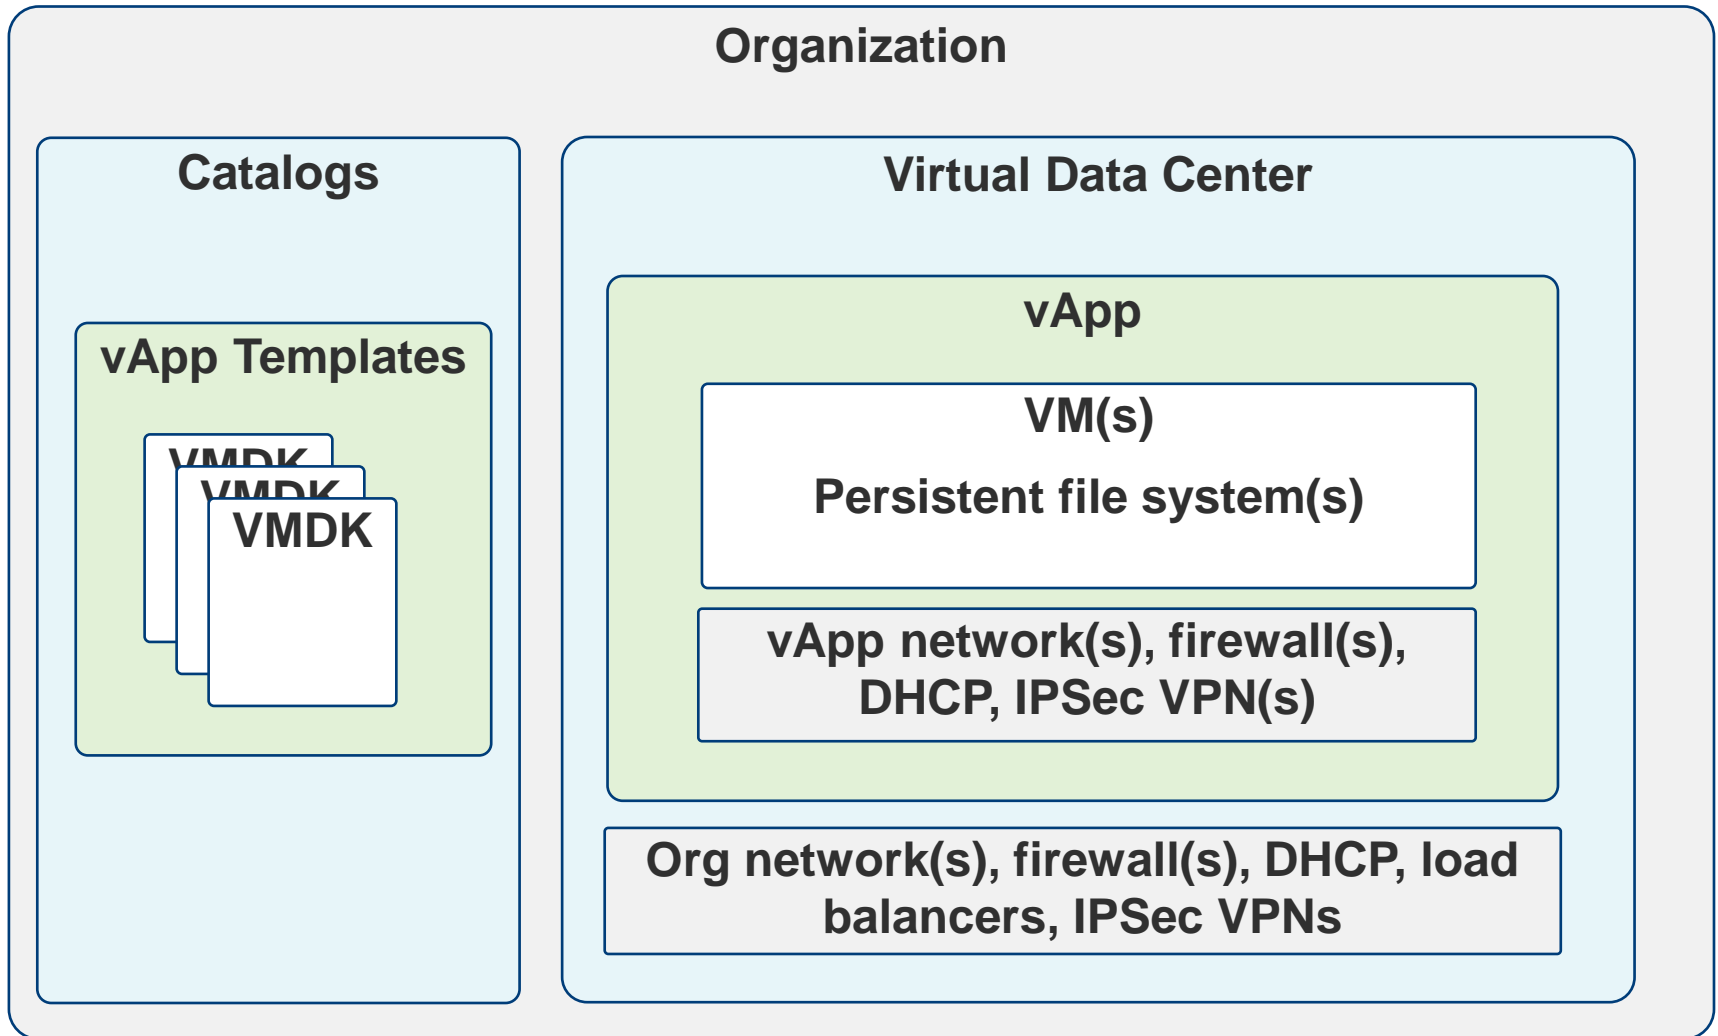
Organization

Catalogs

vApp Templates

VMDK

VMDK

VMDK

Virtual Data Center

vApp

VM(s)

Persistent file system(s)

vApp network(s), firewall(s), DHCP, IPSec VPN(s)

Org network(s), firewall(s), DHCP, load balancers, IPSec VPNs